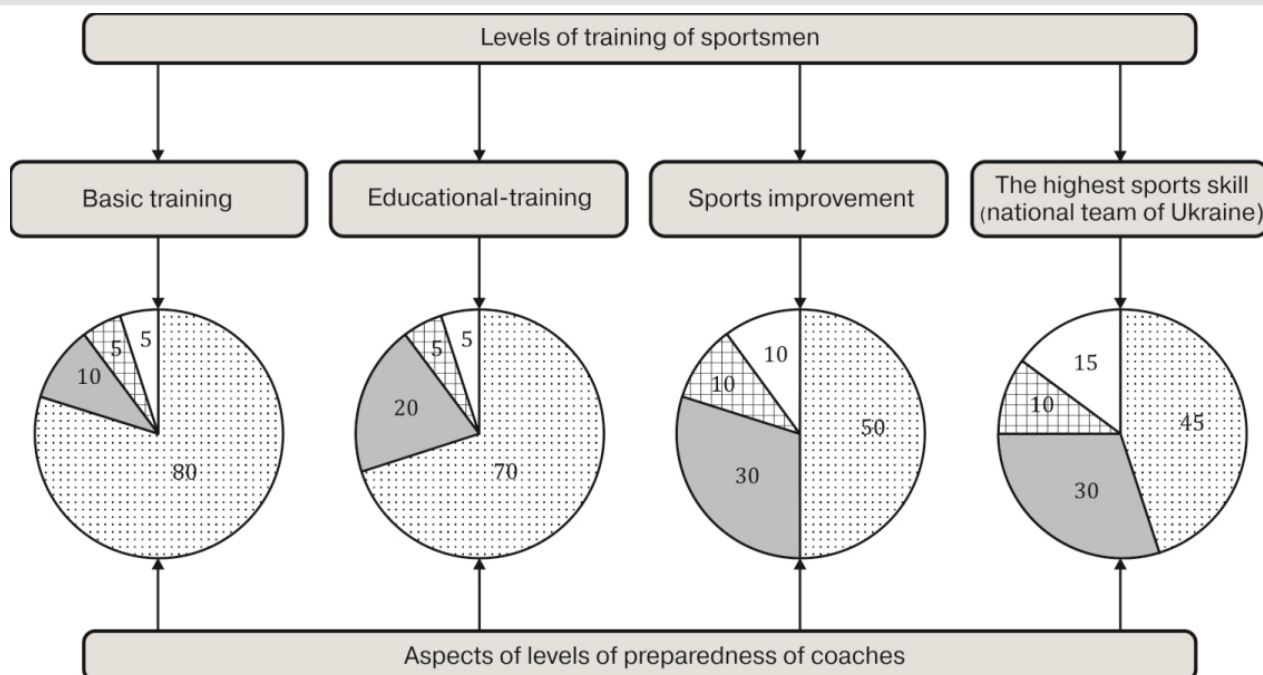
Levels of training of sportsmen

Basic training

Educational-training

Sports improvement

The highest sports skill (national team of Ukraine)

5
5
10
80

5
5
20
70

10
10
30
50

15
10
30
45

Aspects of levels of preparedness of coaches